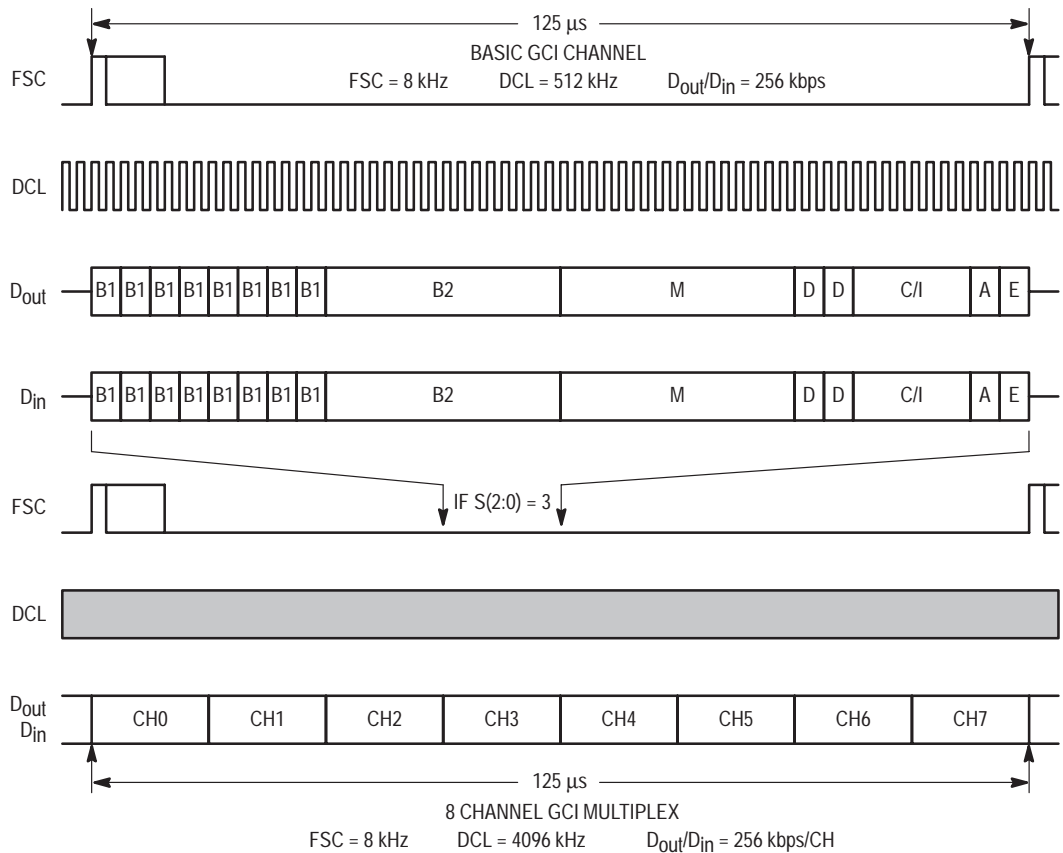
125 µs

BASIC GCI CHANNEL

FSC

FSC = 8 kHz DCL = 512 kHz $D_{out}/D_{in}$ = 256 kbps

DCL

$D_{out}$

| B1 | B1 | B1 | B1 | B1 | B1 | B1 | B1 | B2 | M | D | D | C/I | A | E |
|---|---|---|---|---|---|---|---|---|---|---|---|---|---|---|

$D_{in}$

| B1 | B1 | B1 | B1 | B1 | B1 | B1 | B1 | B2 | M | D | D | C/I | A | E |
|---|---|---|---|---|---|---|---|---|---|---|---|---|---|---|

FSC

IF S(2:0) = 3

DCL

$D_{out}$
$D_{in}$

| CH0 | CH1 | CH2 | CH3 | CH4 | CH5 | CH6 | CH7 |
|---|---|---|---|---|---|---|---|

125 µs

8 CHANNEL GCI MULTIPLEX

FSC = 8 kHz DCL = 4096 kHz $D_{out}/D_{in}$ = 256 kbps/CH